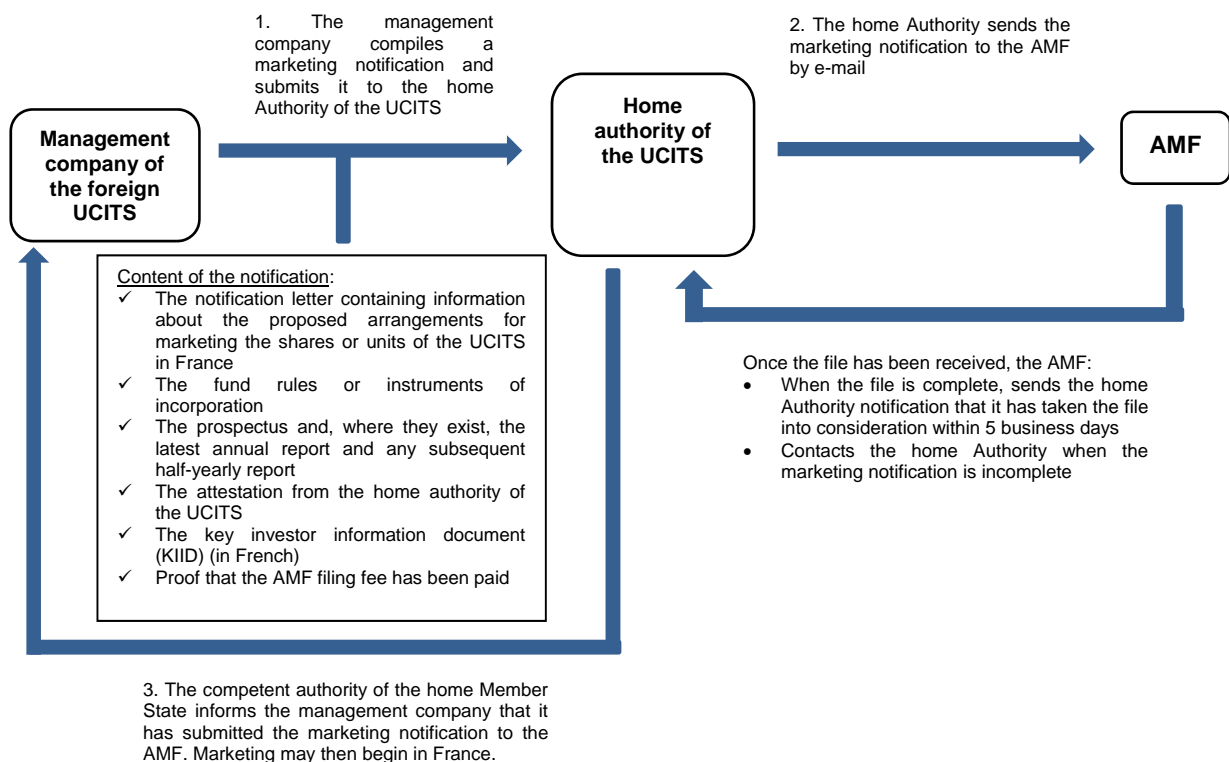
1. The management company compiles a marketing notification and submits it to the home Authority of the UCITS

2. The home Authority sends the marketing notification to the AMF by e-mail

Management company of the foreign UCITS

Home authority of the UCITS

AMF

Content of the notification:
✓ The notification letter containing information about the proposed arrangements for marketing the shares or units of the UCITS in France
✓ The fund rules or instruments of incorporation
✓ The prospectus and, where they exist, the latest annual report and any subsequent half-yearly report
✓ The attestation from the home authority of the UCITS
✓ The key investor information document (KIID) (in French)
✓ Proof that the AMF filing fee has been paid

Once the file has been received, the AMF:
• When the file is complete, sends the home Authority notification that it has taken the file into consideration within 5 business days
• Contacts the home Authority when the marketing notification is incomplete

3. The competent authority of the home Member State informs the management company that it has submitted the marketing notification to the AMF. Marketing may then begin in France.